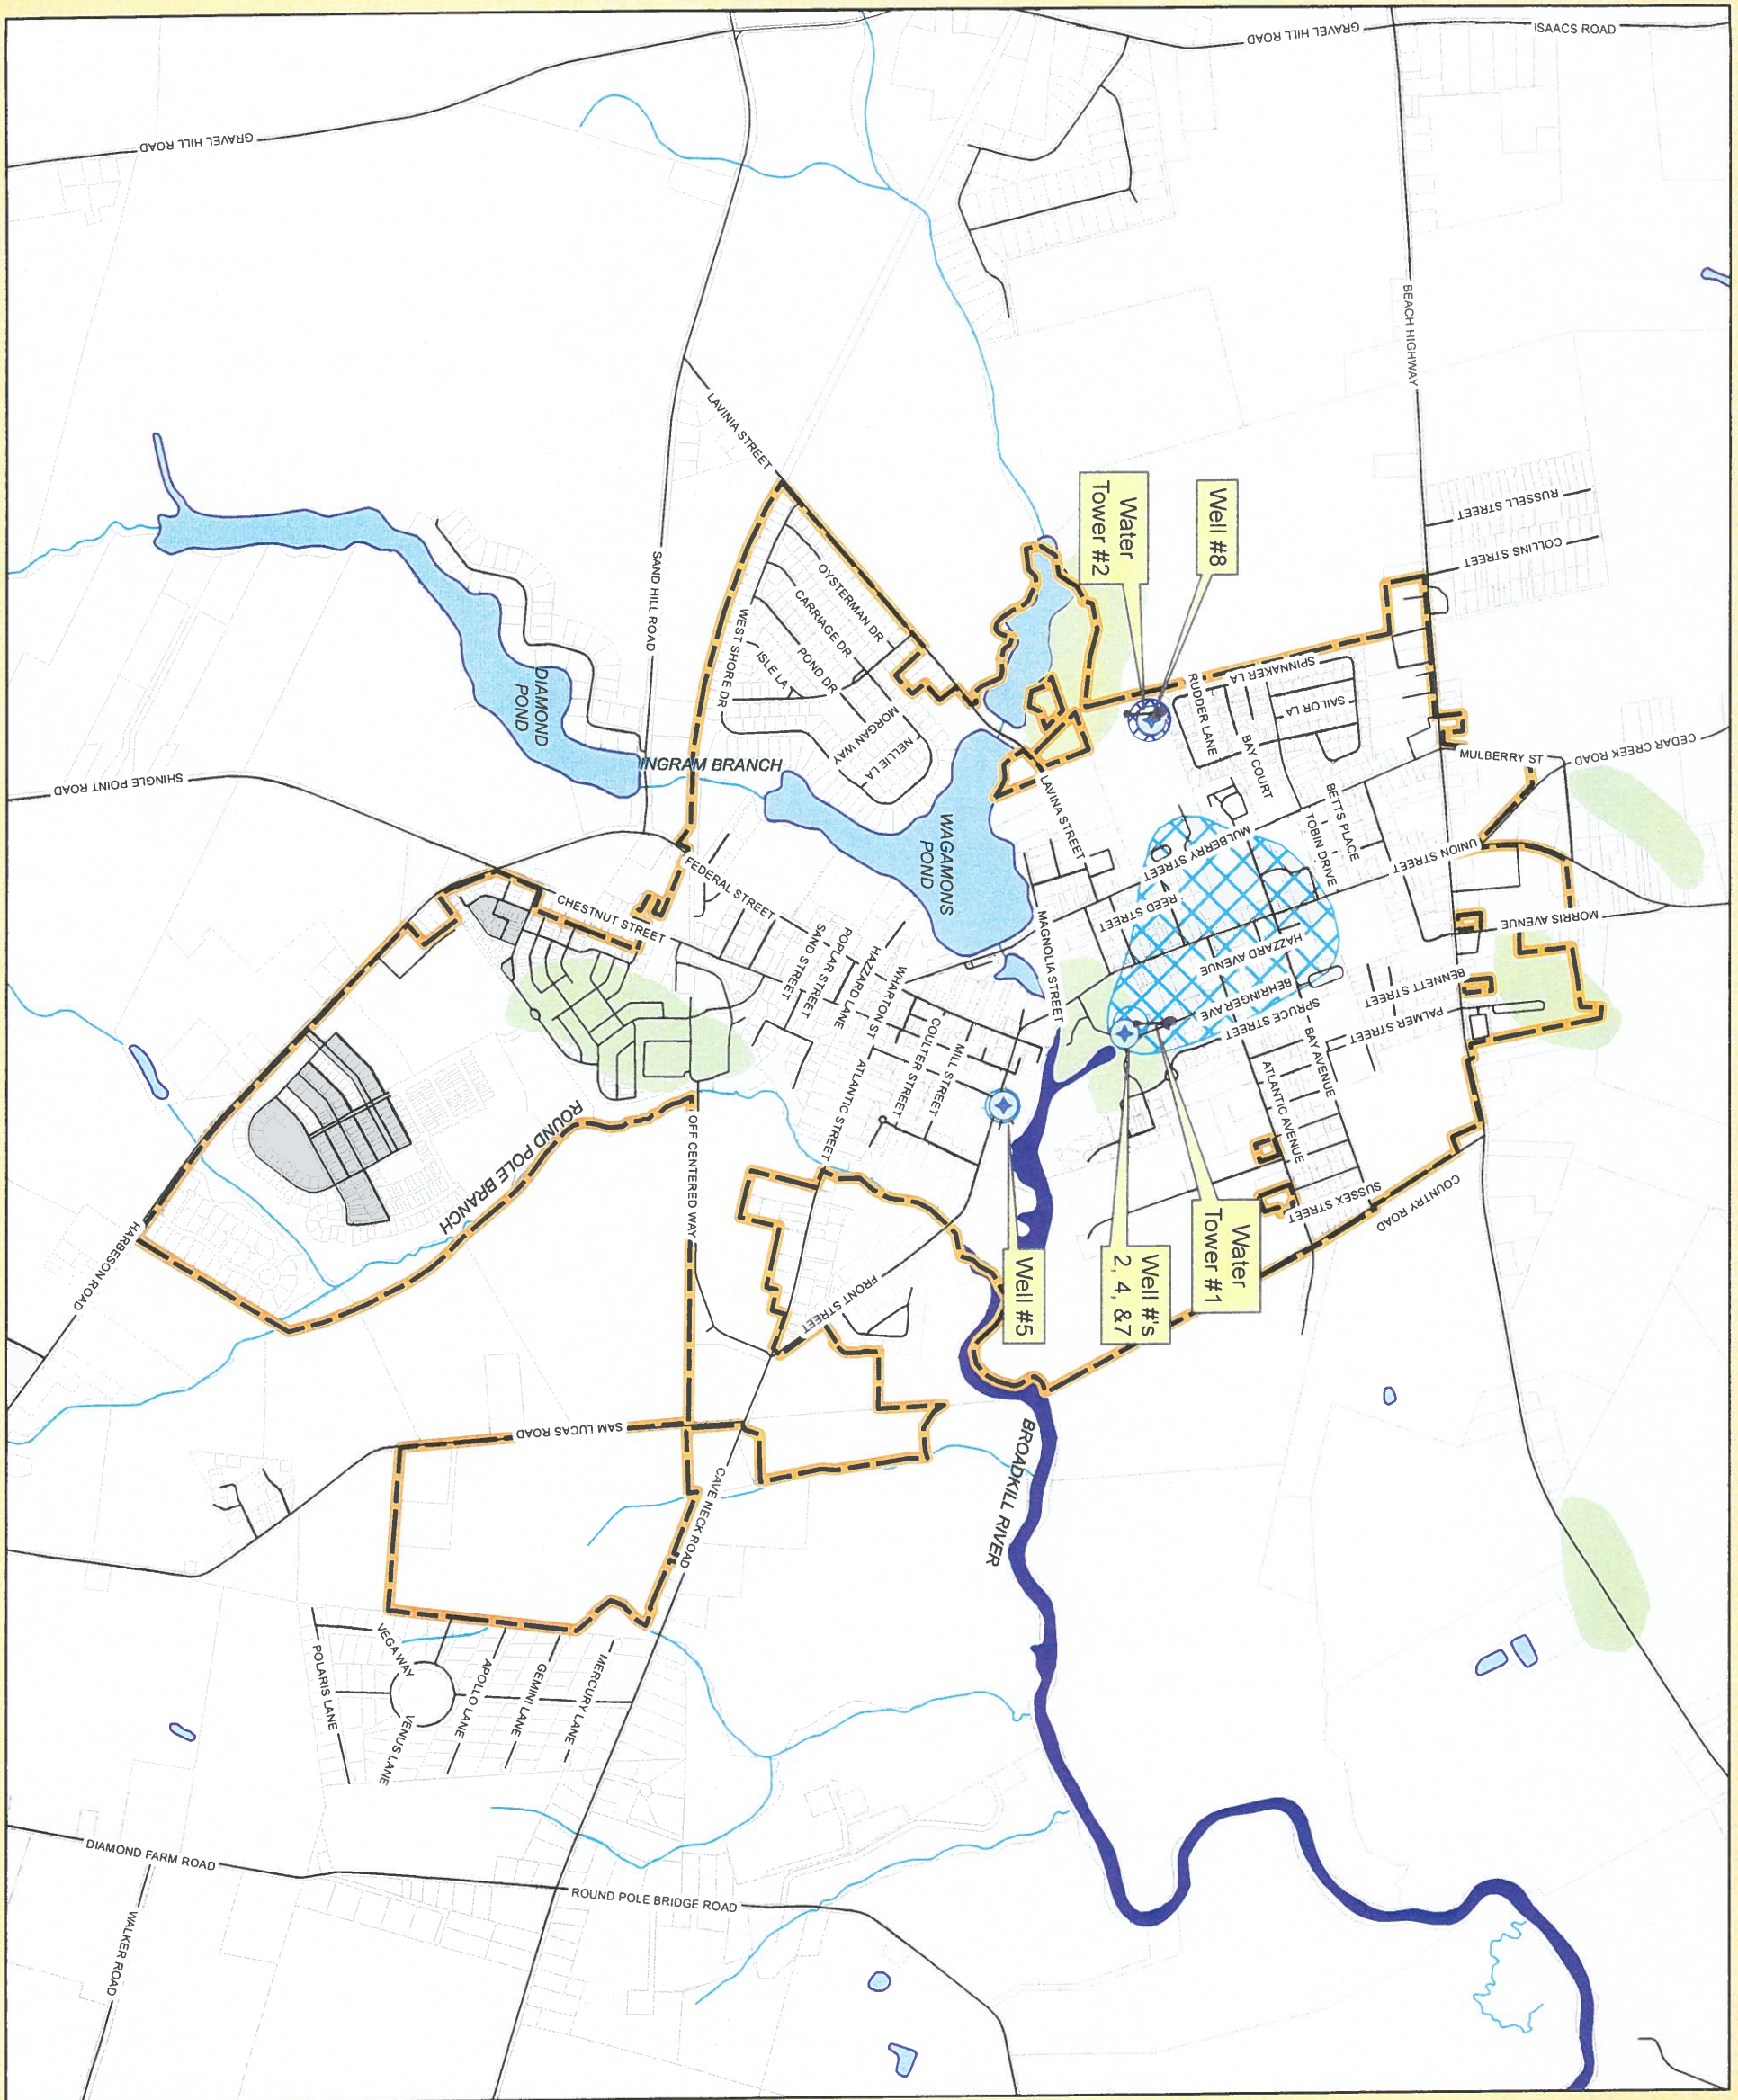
GRAVEL HILL ROAD
ISAACS ROAD
GRAVEL HILL ROAD
BEACH HIGHWAY
LAVINIA STREET
SAND HILL ROAD
Water Tower #2
Well #8
RUSSELL STREET
COLLINS STREET
OYSTERMAN DR
CARRIAGE DR
WEST SHORE DR
ISLE LA
POND DR
MORGAN WAY
NELLIE LA
DIAMOND POND
SPINNAKER LA
SAILOR LA
RUDDER LANE
BAY COURT
MULBERRY ST
CEDAR CREEK ROAD
SHINGLE POINT ROAD
INGRAM BRANCH
WAGAMONS POND
LAVINA STREET
BETTS PLACE
TOBIN DRIVE
MULBERRY STREET
UNION STREET
FEDERAL STREET
CHESTNUT STREET
REED STREET
MAGNOLIA STREET
MORRIS AVENUE
SAND STREET
POPLAR STREET
HAZZARD LANE
WHARTON ST
HAZZARD AVENUE
BERHINGER AVE
BENNETT STREET
SPRUCE STREET
PALMER STREET
COULTER STREET
MILL STREET
ATLANTIC STREET
BAY AVENUE
ATLANTIC AVENUE
ROUND POLE BRANCH
OFF CENTERED WAY
SUSSEX STREET
COUNTRY ROAD
HARBESON ROAD
FRONT STREET
Well #5
Well #'s 2, 4, &7
Water Tower #1
SAM LUCAS ROAD
CAVE NECK ROAD
BROADKILL RIVER
VEGA WAY
POLARIS LANE
APOLLO LANE
GEMINI LANE
MERCURY LANE
VENUS LANE
DIAMOND FARM ROAD
ROUND POLE BRIDGE ROAD
WALKER ROAD